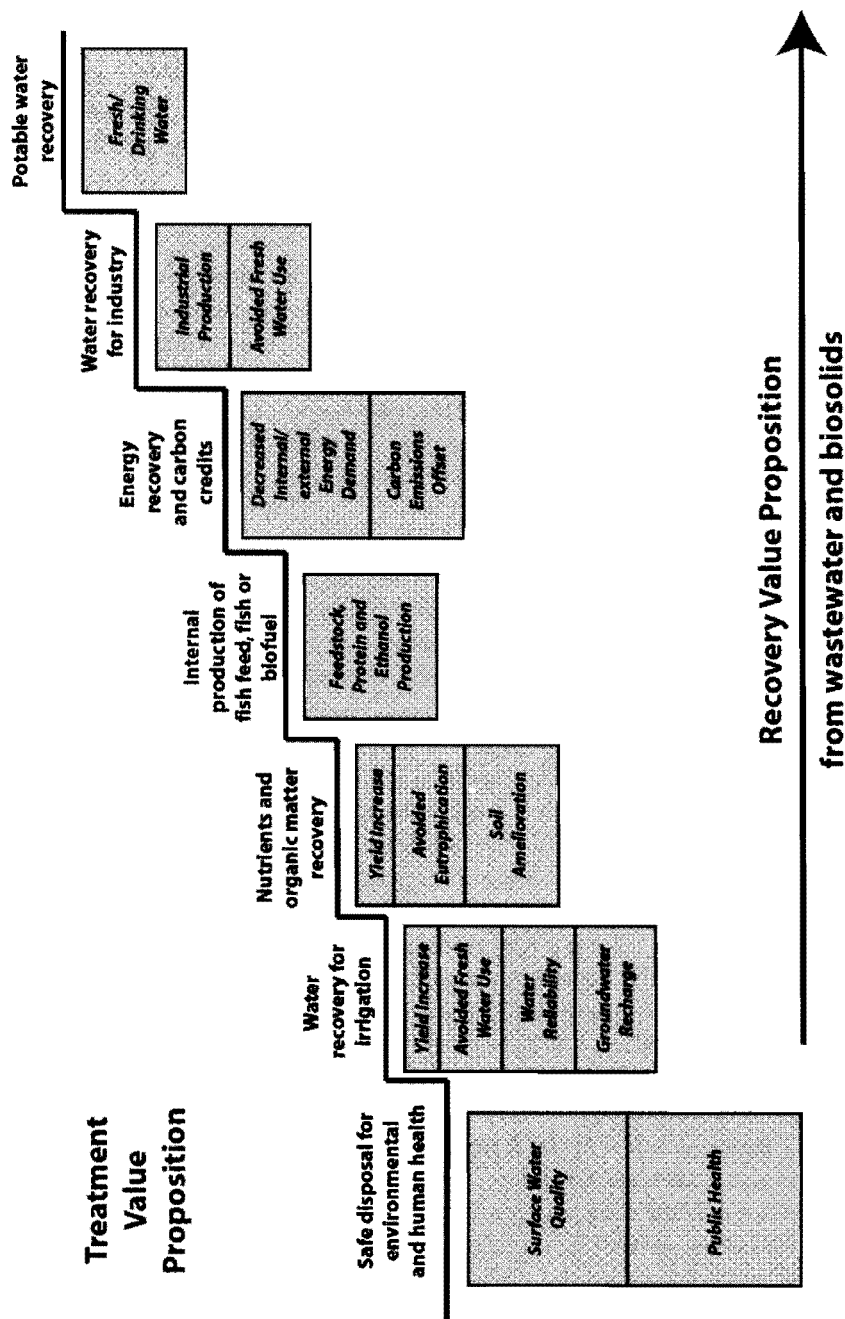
Treatment Value Proposition

Safe disposal for environmental and human health

Surface Water Quality

Public Health

Water recovery for irrigation

Yield Increase

Avoided Fresh Water Use

Water Reliability

Groundwater Recharge

Nutrients and organic matter recovery

Yield Increase

Avoided Eutrophication

Soil Amelioration

Internal production of fish feed, fish or biofuel

Feedstock, Protein and Ethanol Production

Energy recovery and carbon credits

Decreased Internal/ external Energy Demand

Carbon Emissions Offset

Water recovery for industry

Industrial Production

Avoided Fresh Water Use

Potable water recovery

Fresh/ Drinking Water

Recovery Value Proposition

from wastewater and biosolids